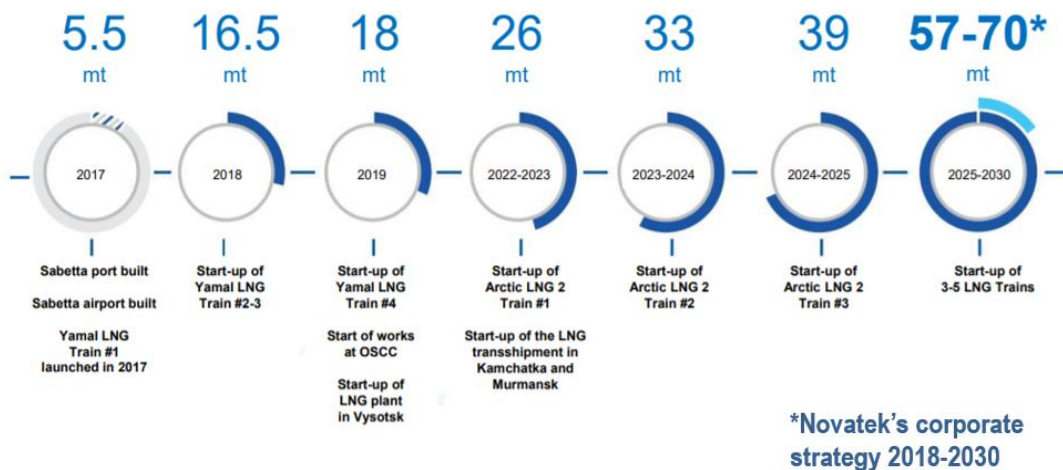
5.5
mt

16.5
mt

18
mt

26
mt

33
mt

39
mt

57-70*
mt

2017

2018

2019

2022-2023

2023-2024

2024-2025

2025-2030

Sabetta port built

Sabetta airport built

Yamal LNG Train #1 launched in 2017

Start-up of Yamal LNG Train #2-3

Start-up of Yamal LNG Train #4

Start of works at OSCC

Start-up of LNG plant in Vysotsk

Start-up of Arctic LNG 2 Train #1

Start-up of the LNG transshipment in Kamchatka and Murmansk

Start-up of Arctic LNG 2 Train #2

Start-up of Arctic LNG 2 Train #3

Start-up of 3-5 LNG Trains

*Novatek's corporate strategy 2018-2030